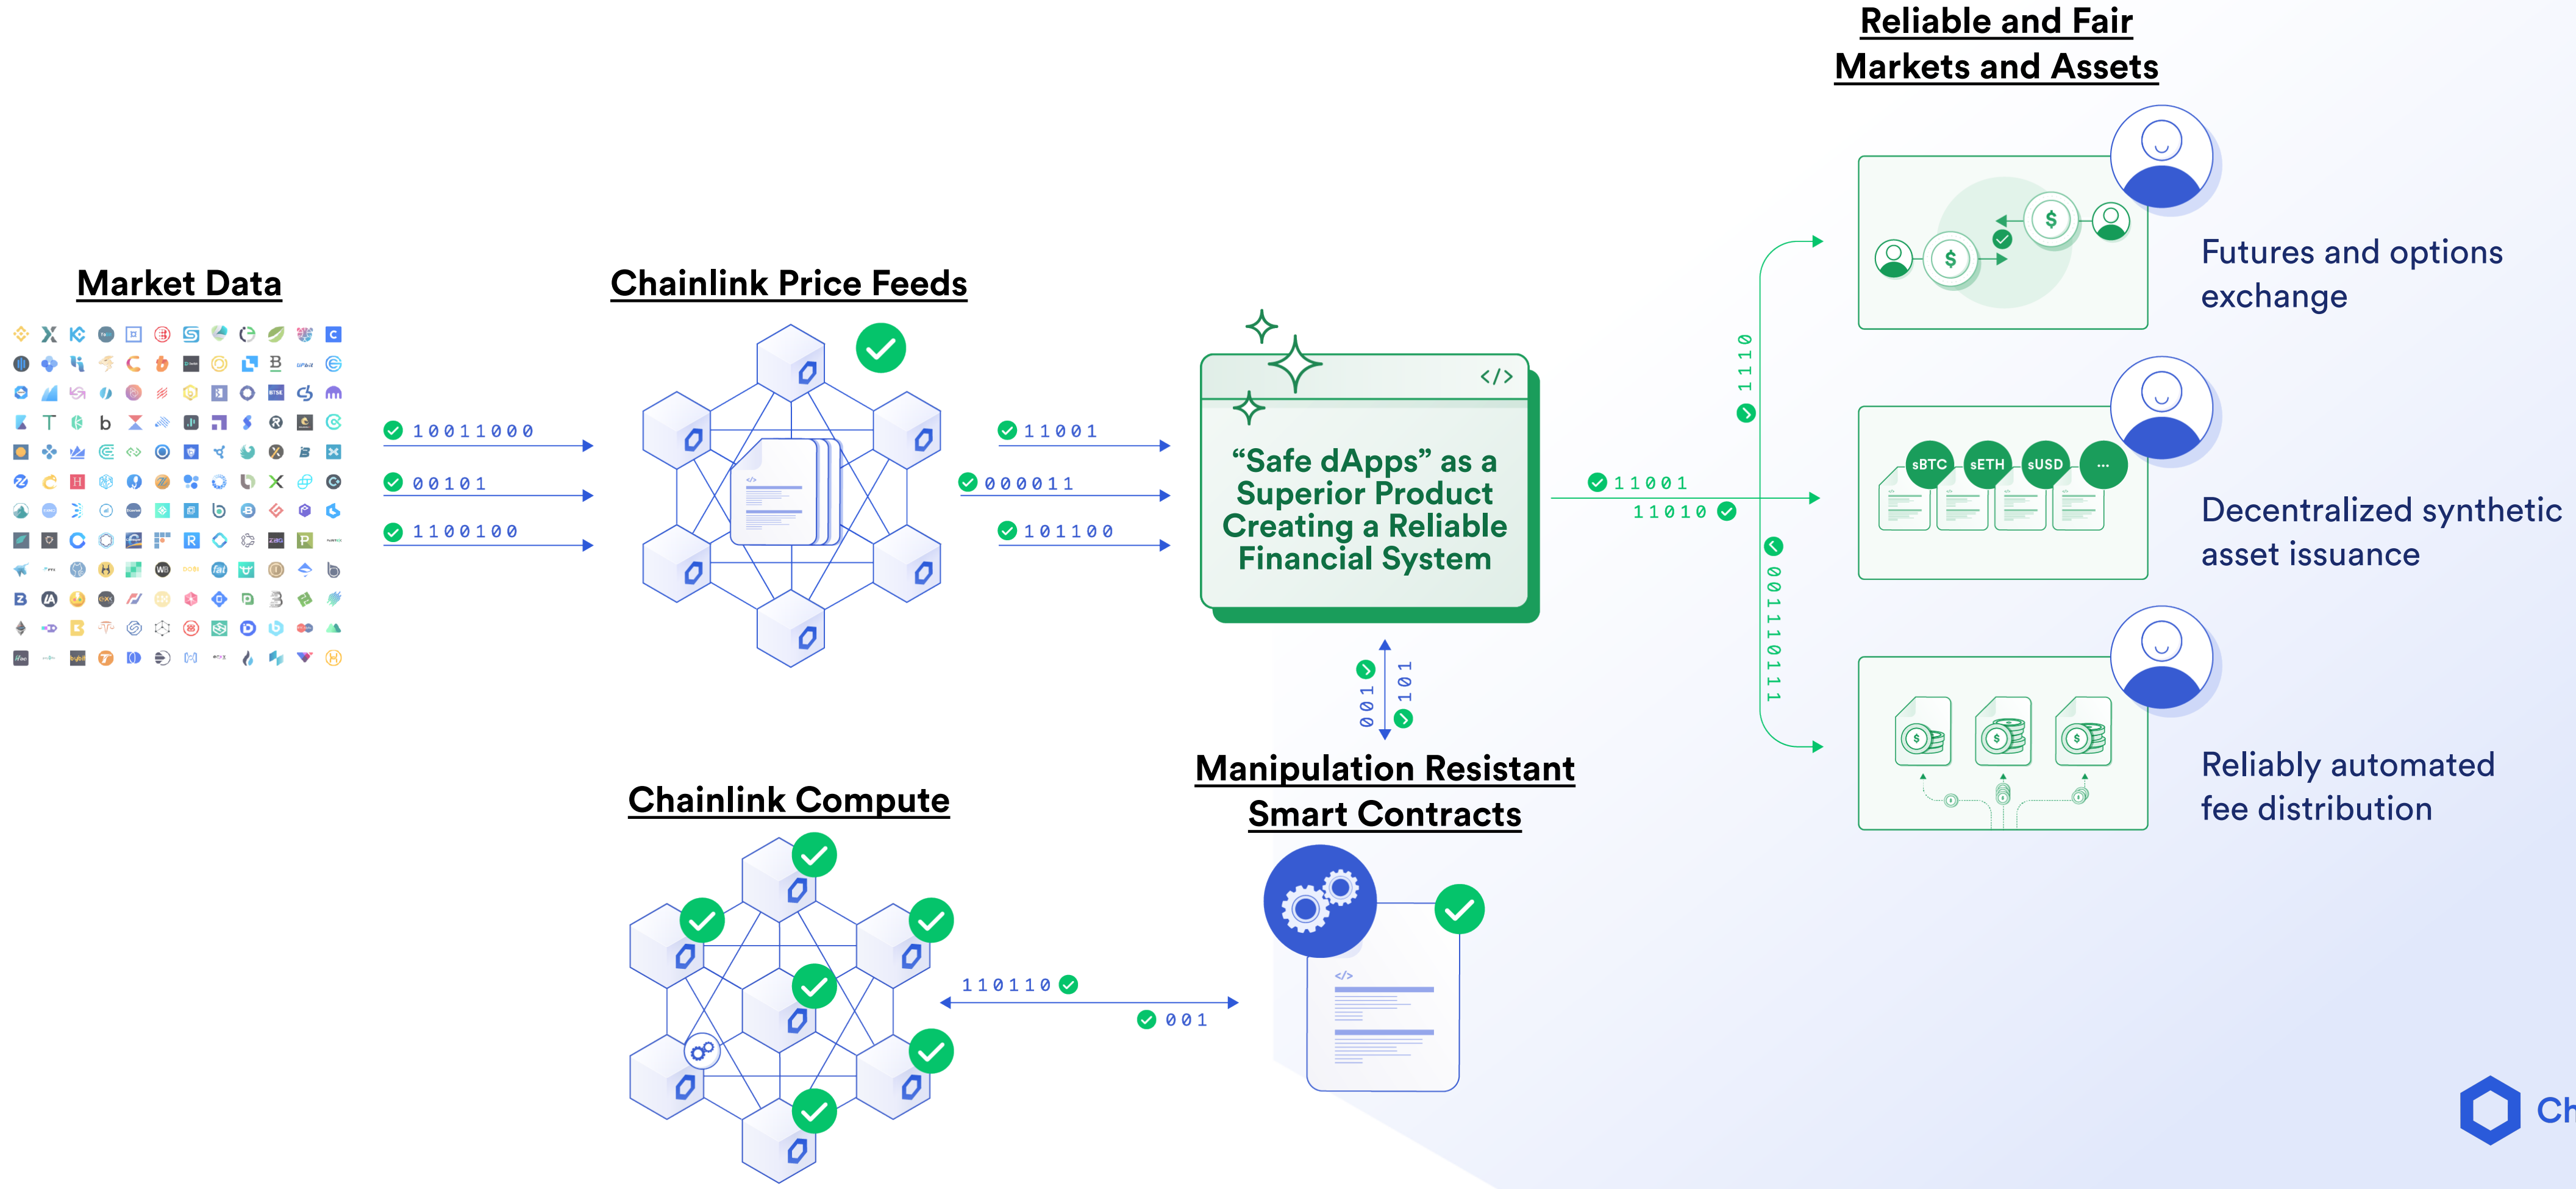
Reliable and Fair Markets and Assets

Market Data

Chainlink Price Feeds

10011000

00101

1100100

11001

000011

101100

</>

“Safe dApps” as a Superior Product Creating a Reliable Financial System

11001

11010

1110

00110111

Futures and options exchange

sBTC sETH sUSD ...

Decentralized synthetic asset issuance

Reliably automated fee distribution

001

101

Manipulation Resistant Smart Contracts

Chainlink Compute

110110

001

</>

Ch